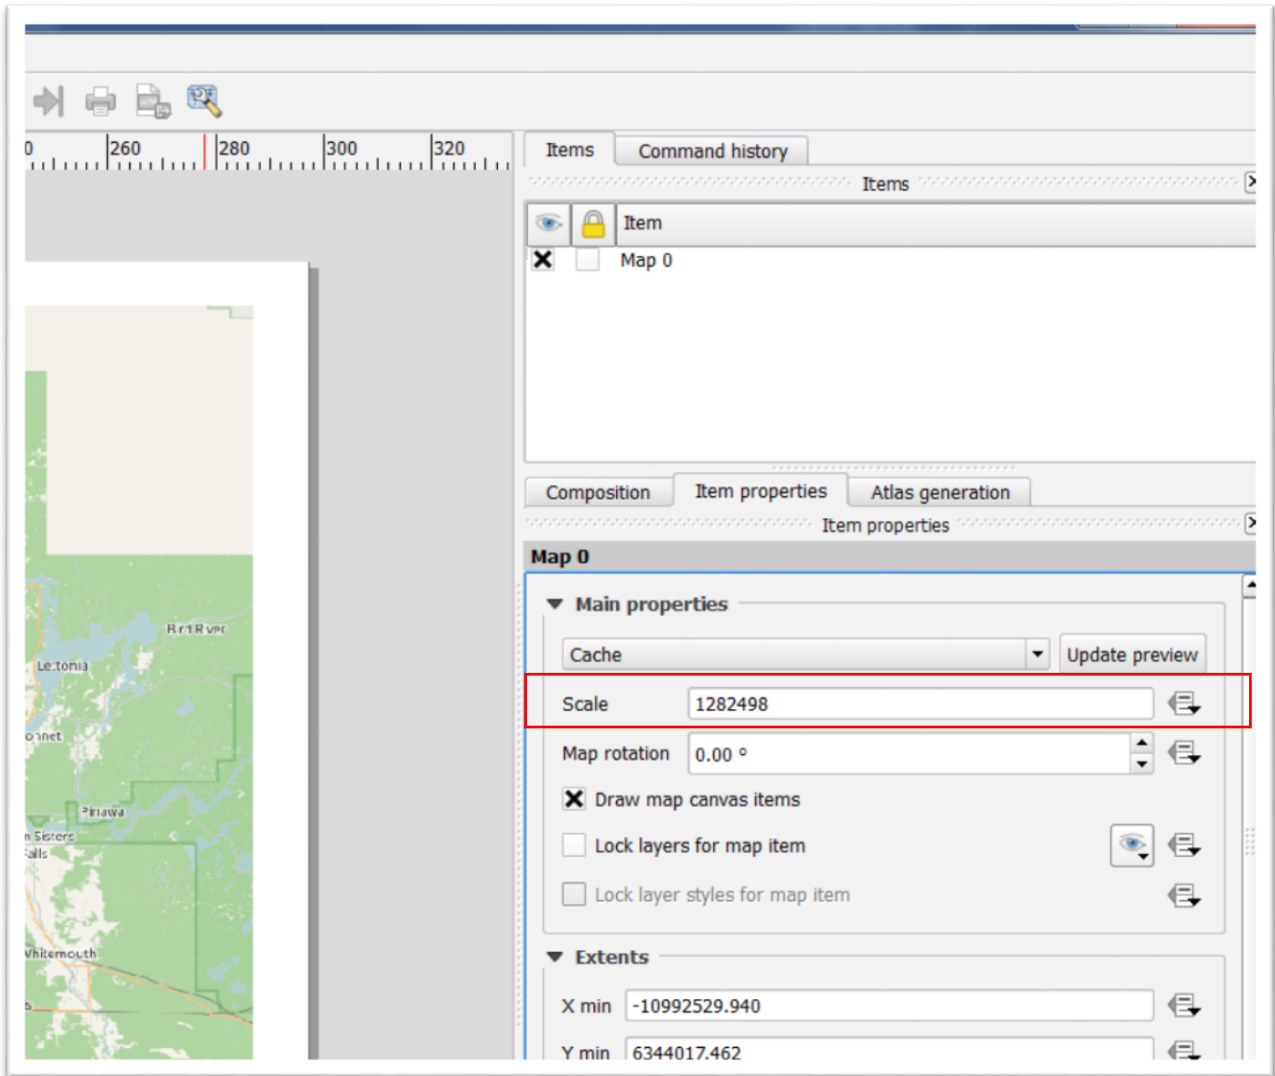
0 260 280 300 320

Items Command history

Items

Item

Map 0

Composition Item properties Atlas generation

Item properties

Map 0

Main properties

Cache Update preview

Scale 1282498

Map rotation 0.00 °

Draw map canvas items

Lock layers for map item

Lock layer styles for map item

Extents

X min -10992529.940

Y min 6344017.462

Bird River

Lettonia

Bonnet

Pinawa

Seven Sisters Falls

Whitemouth